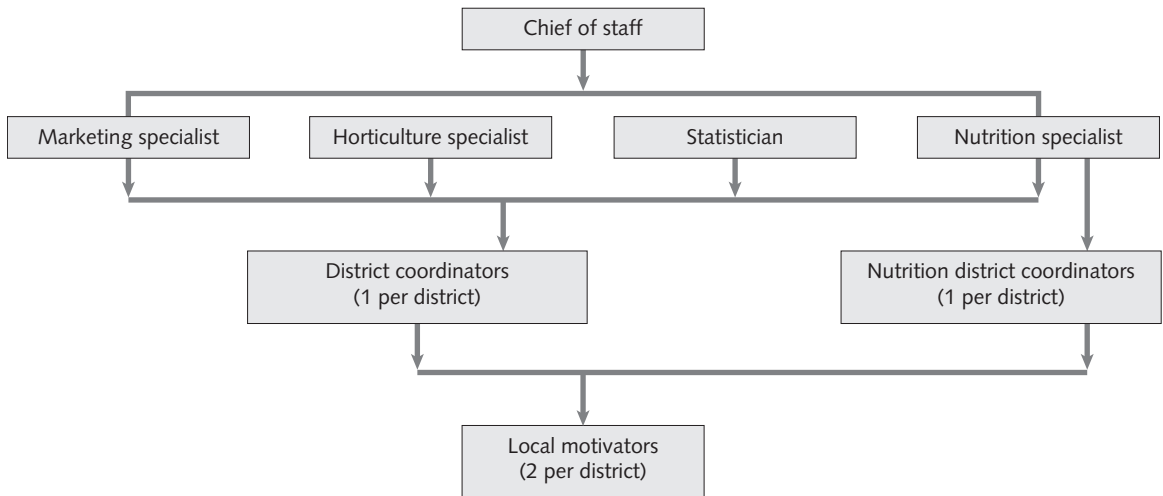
Chief of staff

Marketing specialist

Horticulture specialist

Statistician

Nutrition specialist

District coordinators
(1 per district)

Nutrition district coordinators
(1 per district)

Local motivators
(2 per district)